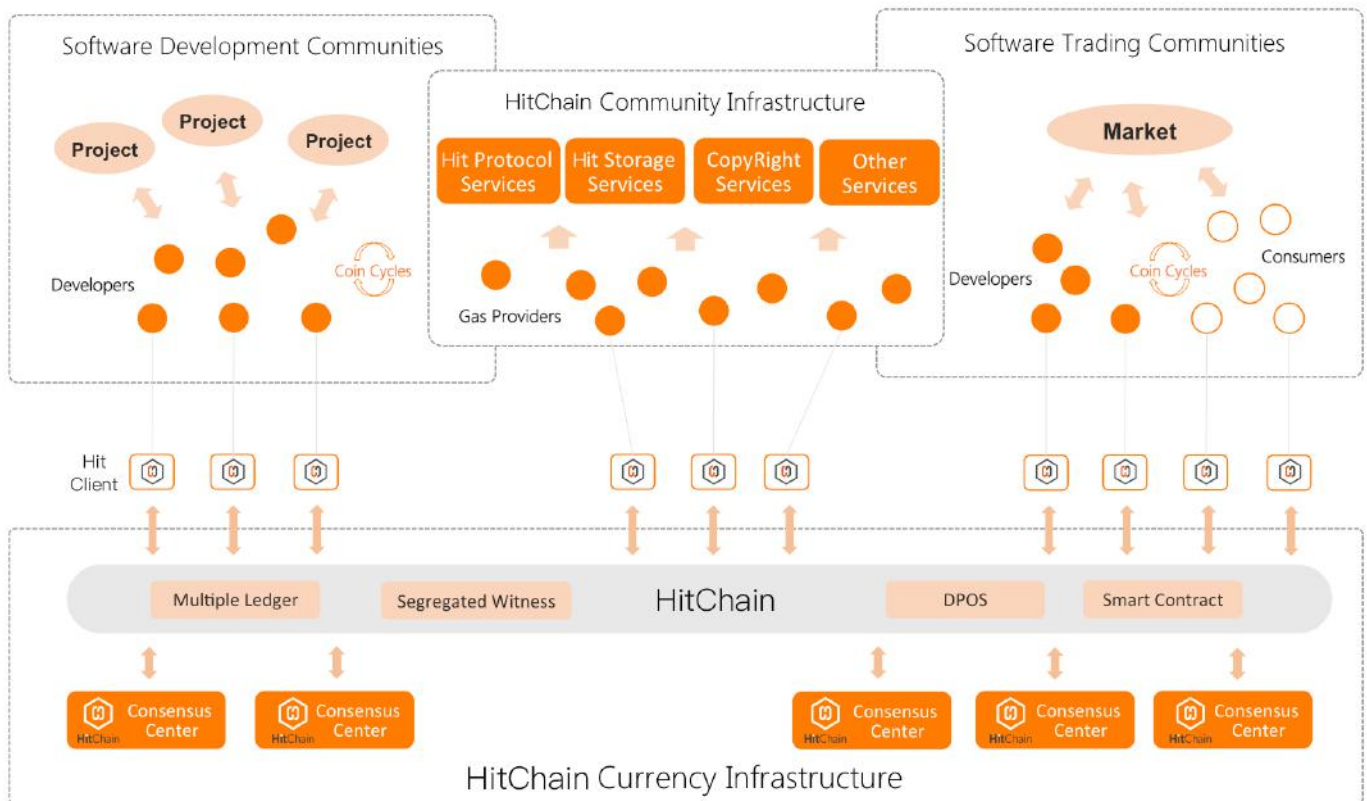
Software Development Communities

Project

Project

Project

Developers

Coin Cycles

HitChain Community Infrastructure

Hit Protocol Services

Hit Storage Services

CopyRight Services

Other Services

Gas Providers

Software Trading Communities

Market

Developers

Coin Cycles

Consumers

Hit Client

Multiple Ledger

Segregated Witness

HitChain

DPOS

Smart Contract

HitChain Consensus Center

HitChain Consensus Center

HitChain Consensus Center

HitChain Consensus Center

HitChain Consensus Center

HitChain Currency Infrastructure